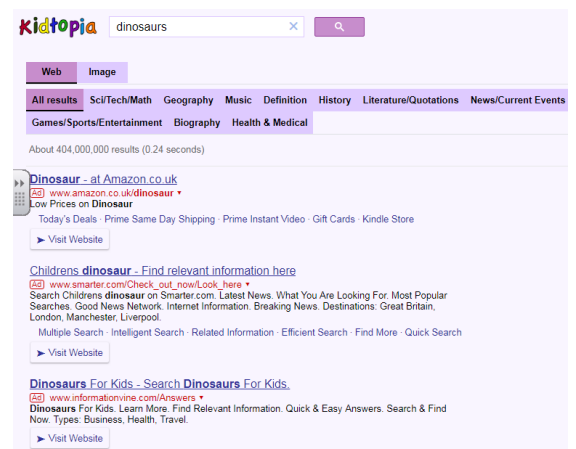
Kidtopia

dinosaurs ×

Web Image

All results Sci/Tech/Math Geography Music Definition History Literature/Quotations News/Current Events Games/Sports/Entertainment Biography Health & Medical

About 404,000,000 results (0.24 seconds)

Dinosaur - at Amazon.co.uk
Ad www.amazon.co.uk/dinosaur ▾
Low Prices on Dinosaur
Today's Deals · Prime Same Day Shipping · Prime Instant Video · Gift Cards · Kindle Store
➤ Visit Website

Childrens dinosaur - Find relevant information here
Ad www.smarter.com/Check_out_now/Look_here ▾
Search Childrens dinosaur on Smarter.com. Latest News. What You Are Looking For. Most Popular Searches. Good News Network. Internet Information. Breaking News. Destinations: Great Britain, London, Manchester, Liverpool.
Multiple Search · Intelligent Search · Related Information · Efficient Search · Find More · Quick Search
➤ Visit Website

Dinosaurs For Kids - Search Dinosaurs For Kids.
Ad www.informationvine.com/Answers ▾
Dinosaurs For Kids. Learn More. Find Relevant Information. Quick & Easy Answers. Search & Find Now. Types: Business, Health, Travel.
➤ Visit Website